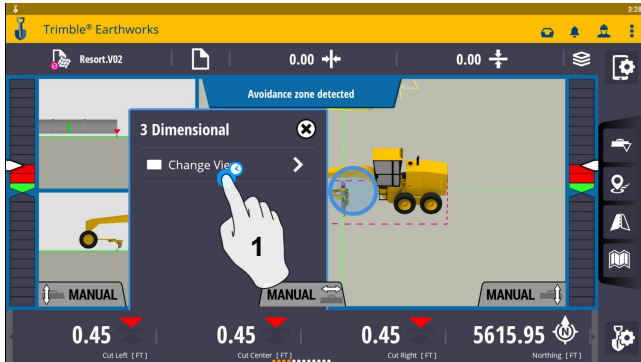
3:28

Trimble® Earthworks

Resort.V02

0.00

0.00

Avoidance zone detected

3 Dimensional

Change Vie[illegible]

1

MANUAL

MANUAL

MANUAL

0.45
Cut Left [FT]

0.45
Cut Center [FT]

0.45
Cut Right [FT]

5615.95
Northing [FT]